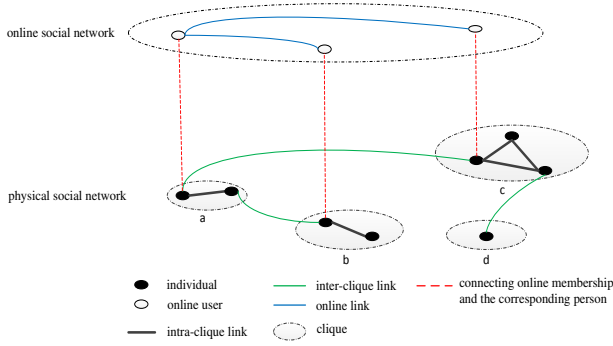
online social network

physical social network

a

b

c

d

individual

online user

intra-clique link

inter-clique link

online link

clique

connecting online membership and the corresponding person